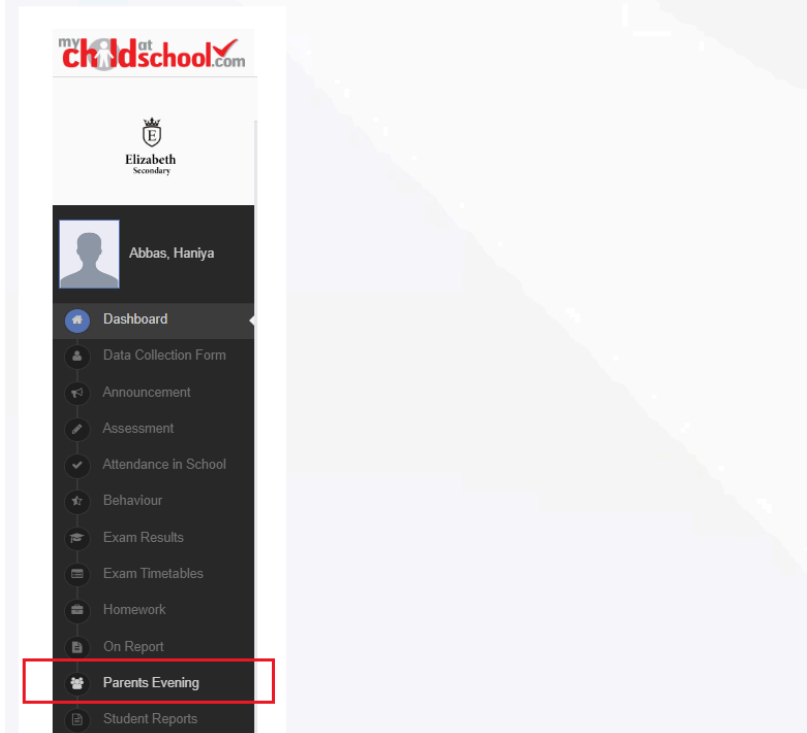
mychildatschool.com

E
Elizabeth
Secondary

Abbas, Haniya

Dashboard
Data Collection Form
Announcement
Assessment
Attendance in School
Behaviour
Exam Results
Exam Timetables
Homework
On Report
Parents Evening
Student Reports